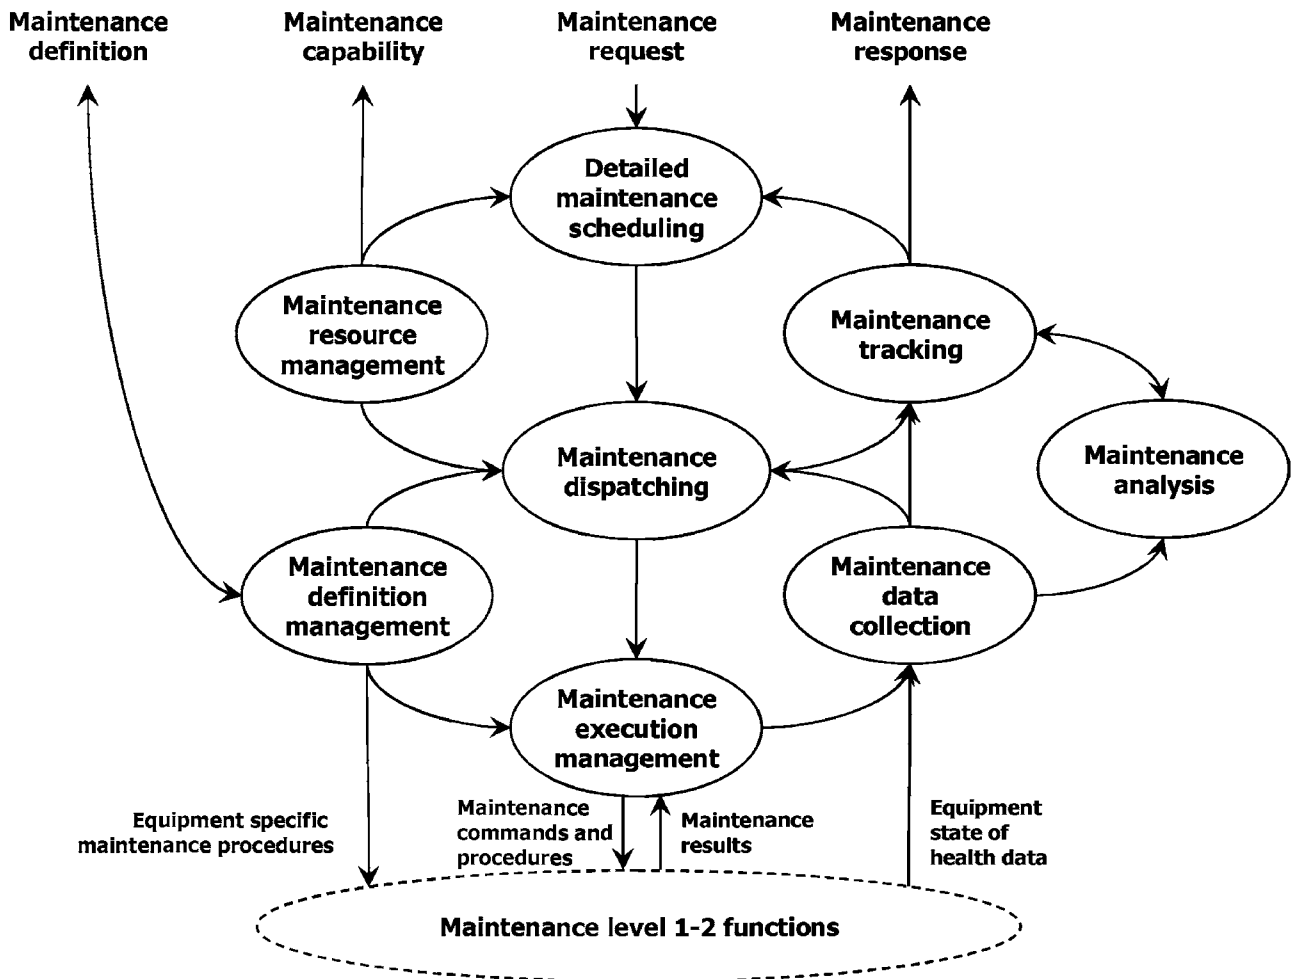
Maintenance definition

Maintenance capability

Maintenance request

Maintenance response

Detailed maintenance scheduling

Maintenance resource management

Maintenance tracking

Maintenance dispatching

Maintenance analysis

Maintenance definition management

Maintenance data collection

Maintenance execution management

Equipment specific maintenance procedures

Maintenance commands and procedures

Maintenance results

Equipment state of health data

Maintenance level 1-2 functions